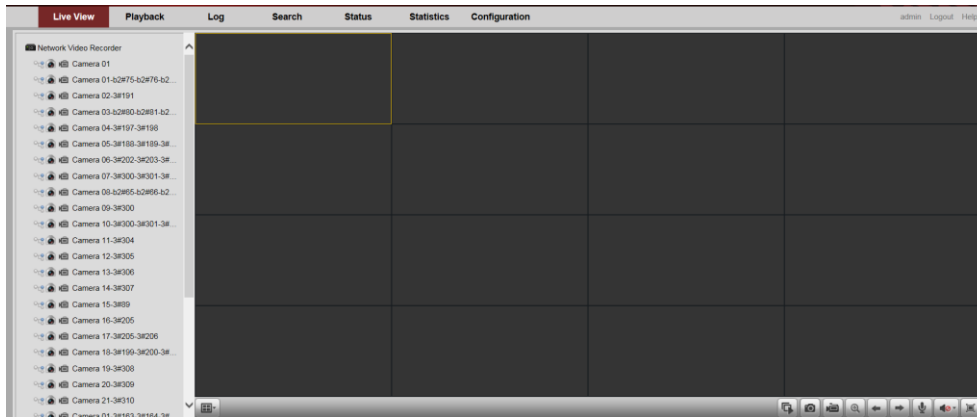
Live View Playback Log Search Status Statistics Configuration

admin Logout Help

Network Video Recorder

Camera 01

Camera 01-b2#75-b2#76-b2...

Camera 02-3#191

Camera 03-b2#80-b2#81-b2...

Camera 04-3#197-3#198

Camera 05-3#188-3#189-3#...

Camera 06-3#202-3#203-3#...

Camera 07-3#300-3#301-3#...

Camera 08-b2#65-b2#66-b2...

Camera 09-3#300

Camera 10-3#300-3#301-3#...

Camera 11-3#304

Camera 12-3#305

Camera 13-3#306

Camera 14-3#307

Camera 15-3#89

Camera 16-3#205

Camera 17-3#205-3#206

Camera 18-3#199-3#200-3#...

Camera 19-3#308

Camera 20-3#309

Camera 21-3#310

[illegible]